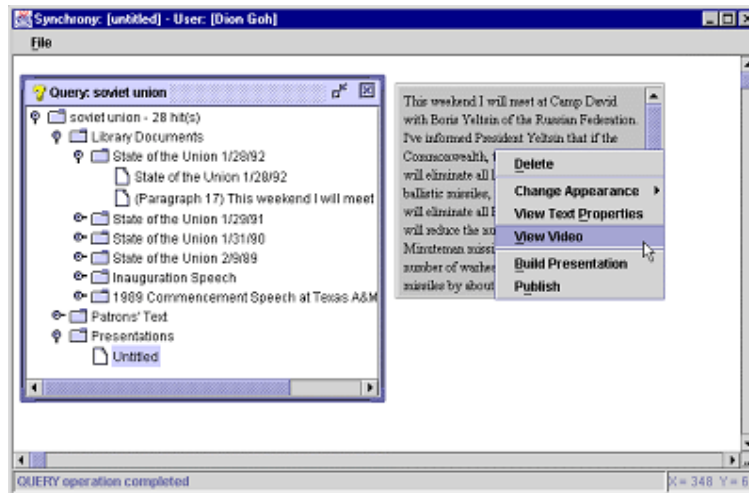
Synchrony: [untitled] - User: [Dion Goh]

File

Query: soviet union

soviet union - 28 hit(s)
Library Documents
State of the Union 1/28/92
State of the Union 1/28/92
(Paragraph 17) This weekend I will meet
State of the Union 1/29/91
State of the Union 1/31/90
State of the Union 2/9/89
Inauguration Speech
1989 Commencement Speech at Texas A&M
Patrons' Text
Presentations
Untitled

This weekend I will meet at Camp David with Boris Yeltsin of the Russian Federation. I've informed President Yeltsin that if the Commonwealth, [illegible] will eliminate all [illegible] ballistic missiles, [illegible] will eliminate all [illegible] will reduce the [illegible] Minutemen missi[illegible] number of warhe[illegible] missiles by about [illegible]

Delete
Change Appearance
View Text Properties
View Video
Build Presentation
Publish

QUERY operation completed
X = 348 Y = 6